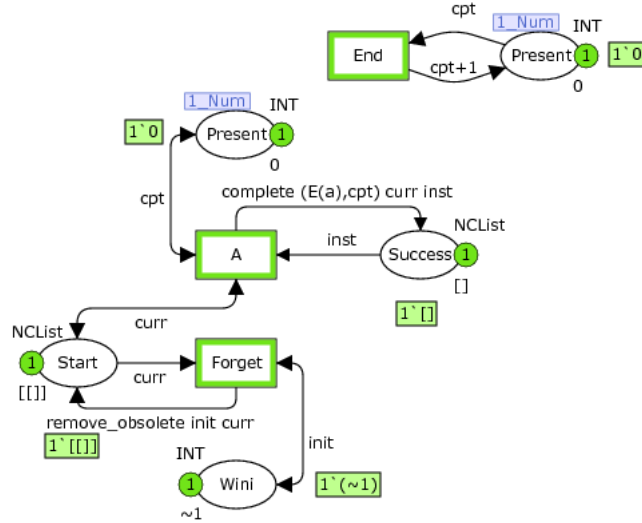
cpt
1_Num
INT
End
Present
1
1`0
cpt+1
0

1_Num
INT
1`0
Present
1
0
cpt
complete (E(a),cpt) curr inst
NCList
inst
A
Success
1
[]
1`[]
curr
NCList
1
Start
Forget
curr
[[]]
remove_obsolete init curr
1`[[]]
init
INT
1
Wini
1`(~1)
~1